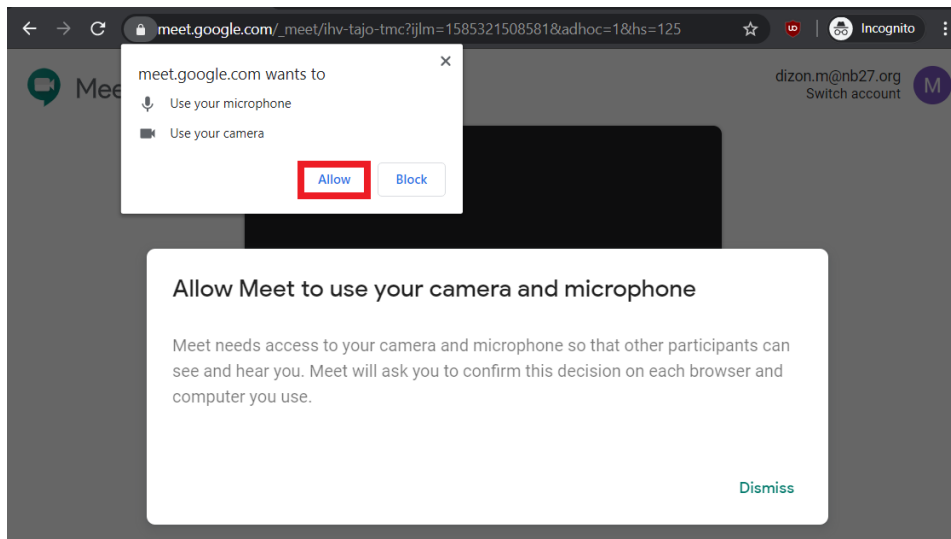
meet.google.com/_meet/ihv-tajo-tmc?ijlm=1585321508581&adhoc=1&hs=125

Incognito

meet.google.com wants to

Use your microphone

Use your camera

Allow

Block

Mee

dizon.m@nb27.org
Switch account

M

Allow Meet to use your camera and microphone

Meet needs access to your camera and microphone so that other participants can see and hear you. Meet will ask you to confirm this decision on each browser and computer you use.

Dismiss